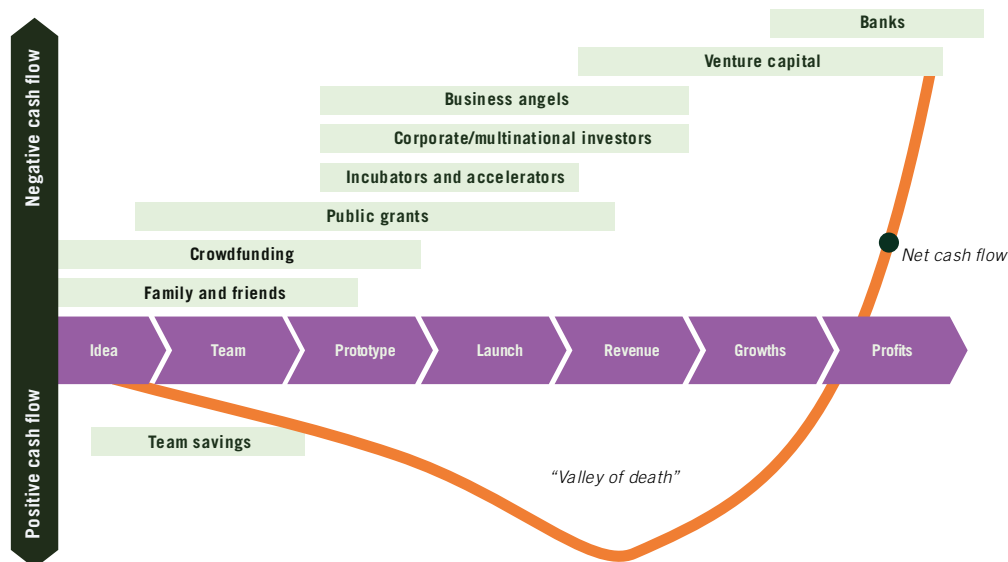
Negative cash flow

Positive cash flow

Banks

Venture capital

Business angels

Corporate/multinational investors

Incubators and accelerators

Public grants

Crowdfunding

Family and friends

Net cash flow

Idea

Team

Prototype

Launch

Revenue

Growths

Profits

Team savings

“Valley of death”